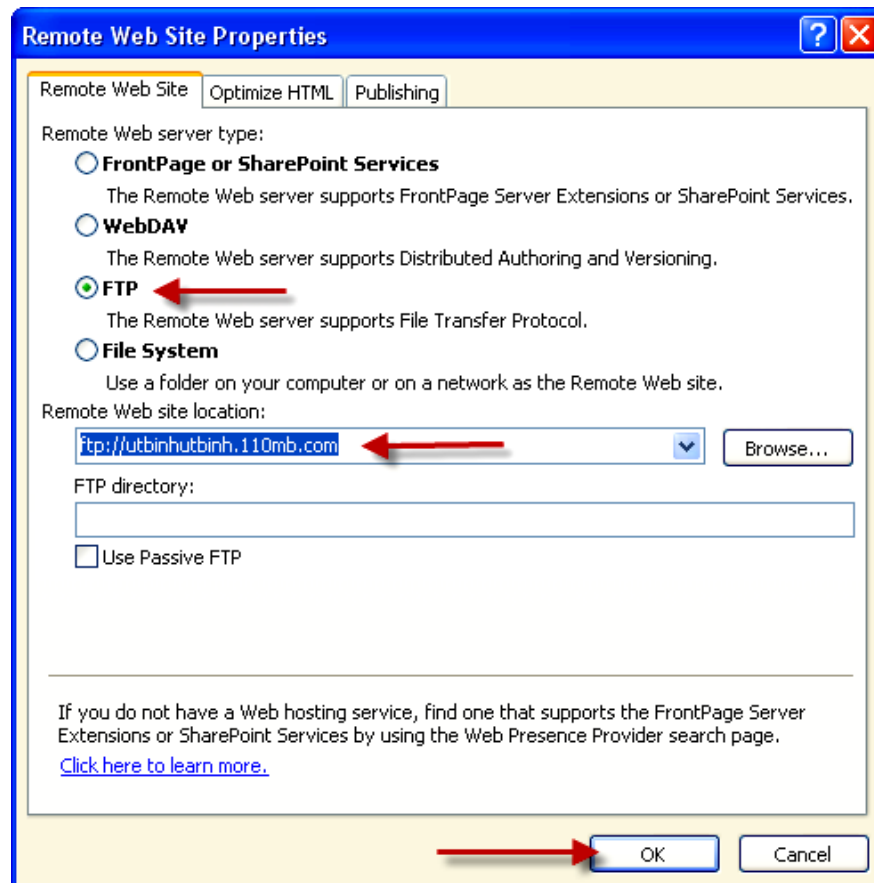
Remote Web Site Properties

?

Remote Web Site | Optimize HTML | Publishing

Remote Web server type:

FrontPage or SharePoint Services

The Remote Web server supports FrontPage Server Extensions or SharePoint Services.

WebDAV

The Remote Web server supports Distributed Authoring and Versioning.

FTP

The Remote Web server supports File Transfer Protocol.

File System

Use a folder on your computer or on a network as the Remote Web site.

Remote Web site location:

ftp://utbinhutbinh.110mb.com

Browse...

FTP directory:

Use Passive FTP

If you do not have a Web hosting service, find one that supports the FrontPage Server Extensions or SharePoint Services by using the Web Presence Provider search page.

Click here to learn more.

OK

Cancel